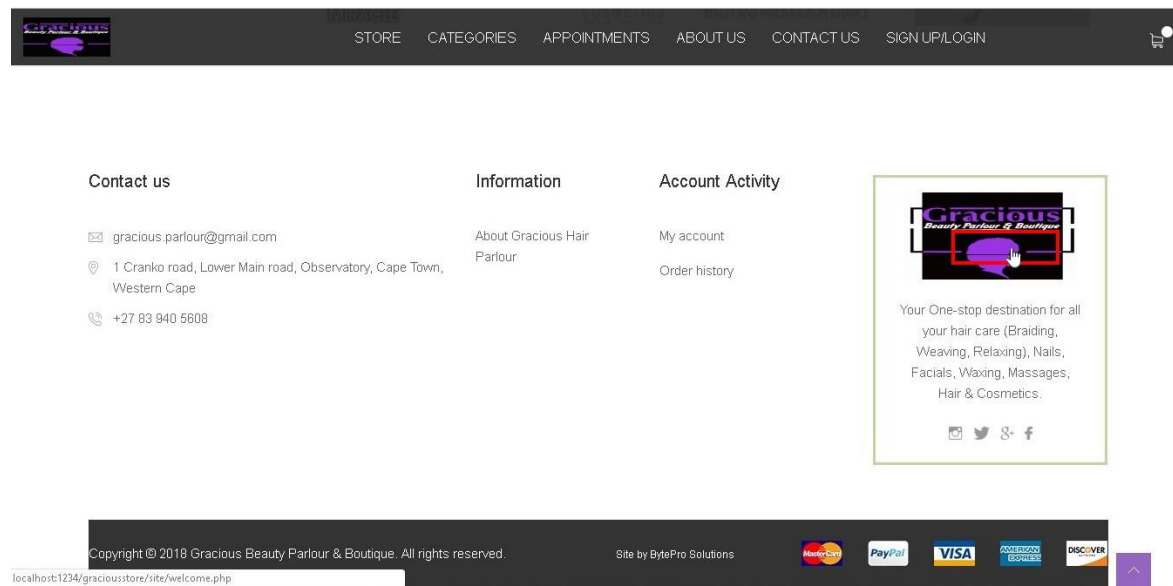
Gracious Beauty Parlour & Boutique

STORE CATEGORIES APPOINTMENTS ABOUT US CONTACT US SIGN UP/LOGIN

Contact us

gracious.parlour@gmail.com

1 Cranko road, Lower Main road, Observatory, Cape Town, Western Cape

+27 83 940 5608

Information

About Gracious Hair Parlour

Account Activity

My account

Order history

Gracious Beauty Parlour & Boutique

Your One-stop destination for all your hair care (Braiding, Weaving, Relaxing), Nails, Facials, Waxing, Massages, Hair & Cosmetics.

Copyright © 2018 Gracious Beauty Parlour & Boutique. All rights reserved.

Site by BytePro Solutions

MasterCard PayPal VISA AMERICAN EXPRESS DISCOVER

localhost:1234/graciousstore/site/welcome.php